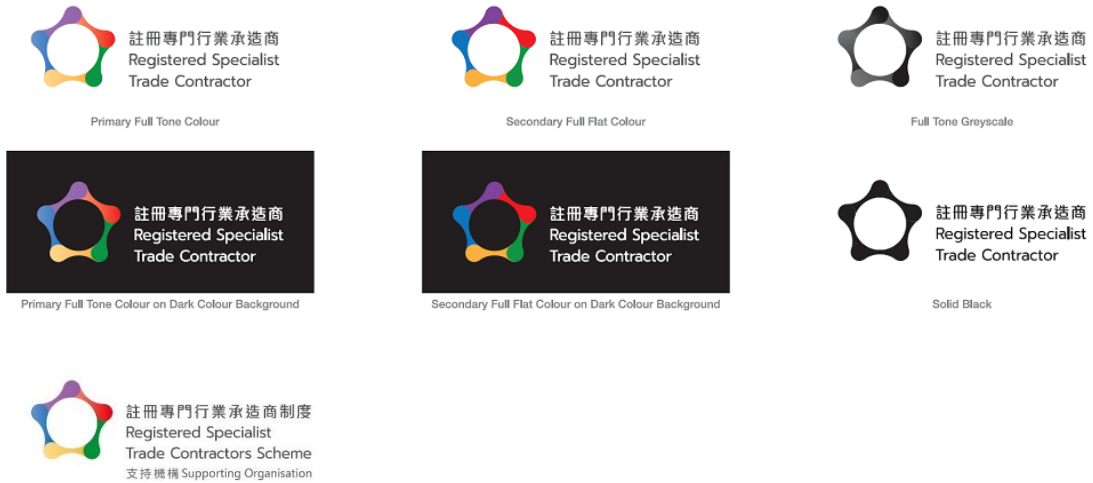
註冊專門行業承造商
Registered Specialist
Trade Contractor

Primary Full Tone Colour

註冊專門行業承造商
Registered Specialist
Trade Contractor

Secondary Full Flat Colour

註冊專門行業承造商
Registered Specialist
Trade Contractor

Full Tone Greyscale

註冊專門行業承造商
Registered Specialist
Trade Contractor

Primary Full Tone Colour on Dark Colour Background

註冊專門行業承造商
Registered Specialist
Trade Contractor

Secondary Full Flat Colour on Dark Colour Background

註冊專門行業承造商
Registered Specialist
Trade Contractor

Solid Black

註冊專門行業承造商制度
Registered Specialist
Trade Contractors Scheme
支持機構 Supporting Organisation